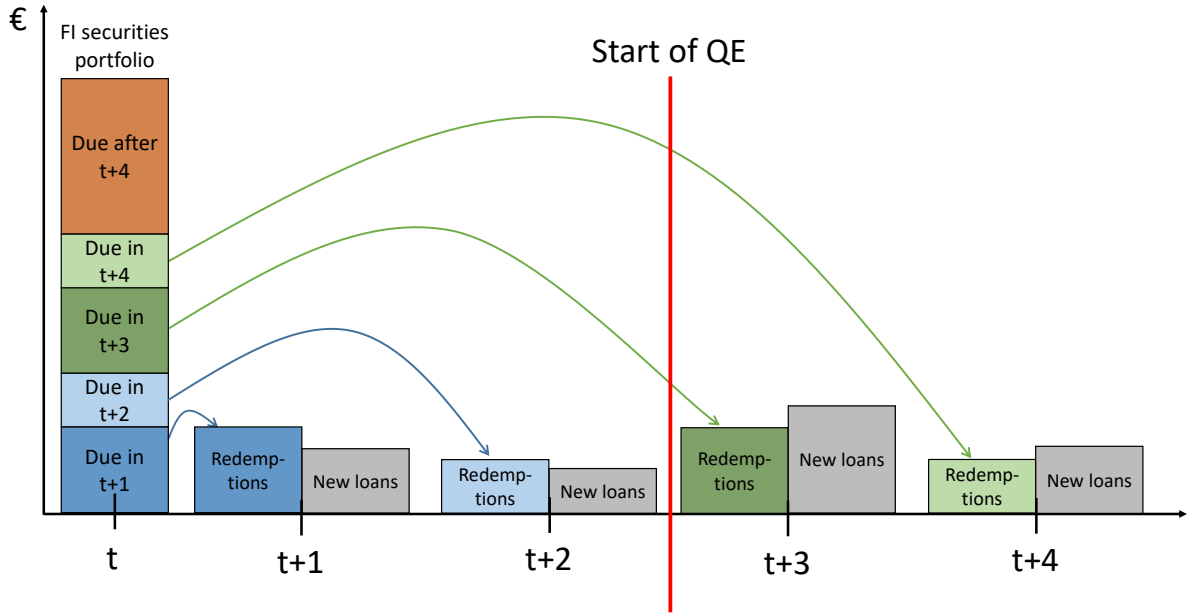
€

FI securities portfolio

Start of QE

Due after t+4

Due in t+4

Due in t+3

Due in t+2

Due in t+1

Redemptions

New loans

Redemptions

New loans

Redemptions

New loans

Redemptions

New loans

t

t+1

t+2

t+3

t+4